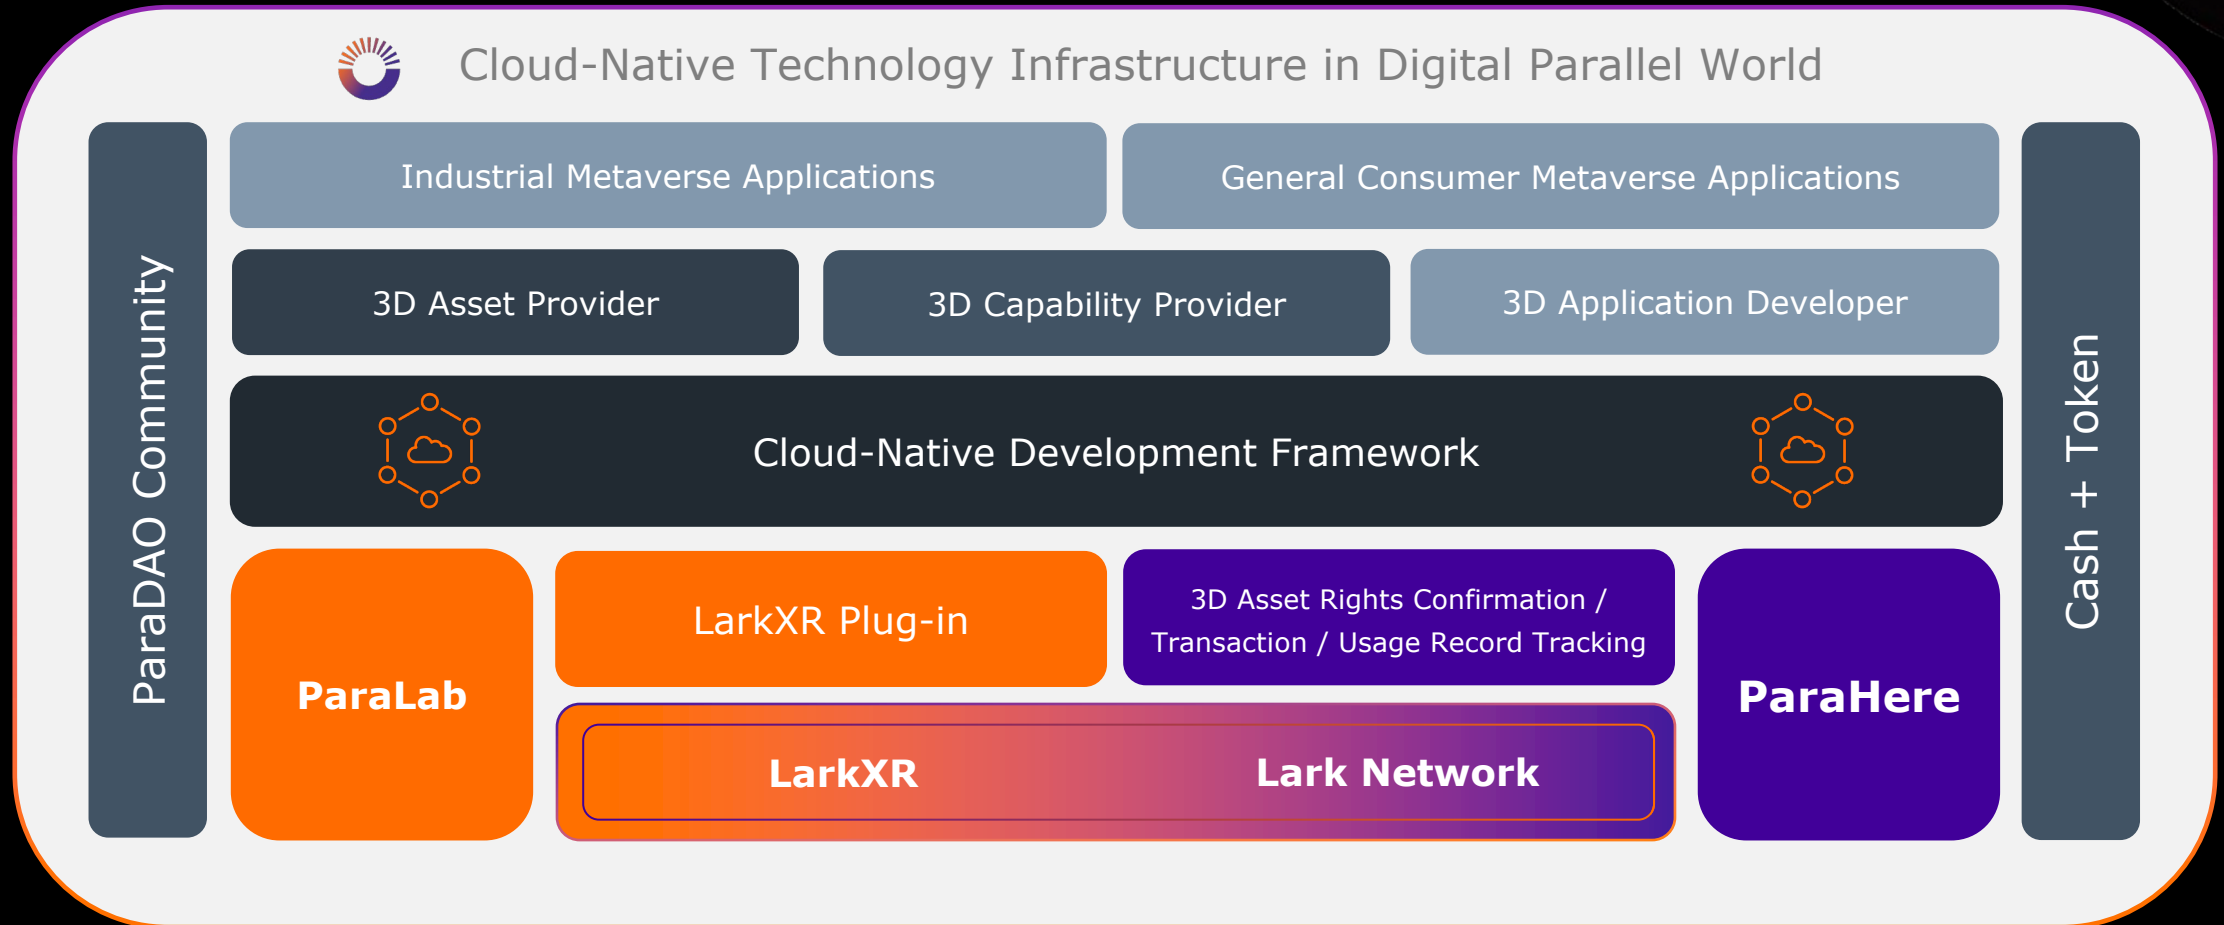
Cloud-Native Technology Infrastructure in Digital Parallel World

ParaDAO Community

Industrial Metaverse Applications

General Consumer Metaverse Applications

3D Asset Provider

3D Capability Provider

3D Application Developer

Cloud-Native Development Framework

ParaLab

LarkXR Plug-in

3D Asset Rights Confirmation / Transaction / Usage Record Tracking

LarkXR

Lark Network

ParaHere

Cash + Token